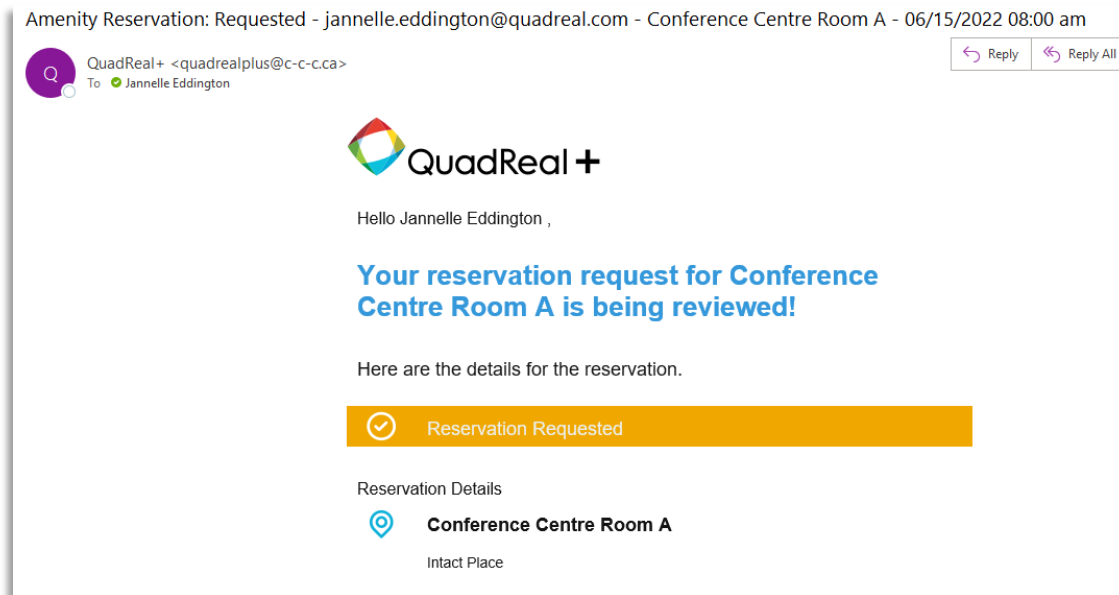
Amenity Reservation: Requested - jannelle.eddington@quadreal.com - Conference Centre Room A - 06/15/2022 08:00 am

Q

QuadReal+ <quadrealplus@c-c-c.ca>
To Jannelle Eddington

Reply
Reply All

QuadReal+

Hello Jannelle Eddington ,

Your reservation request for Conference Centre Room A is being reviewed!

Here are the details for the reservation.

Reservation Requested

Reservation Details

Conference Centre Room A

Intact Place